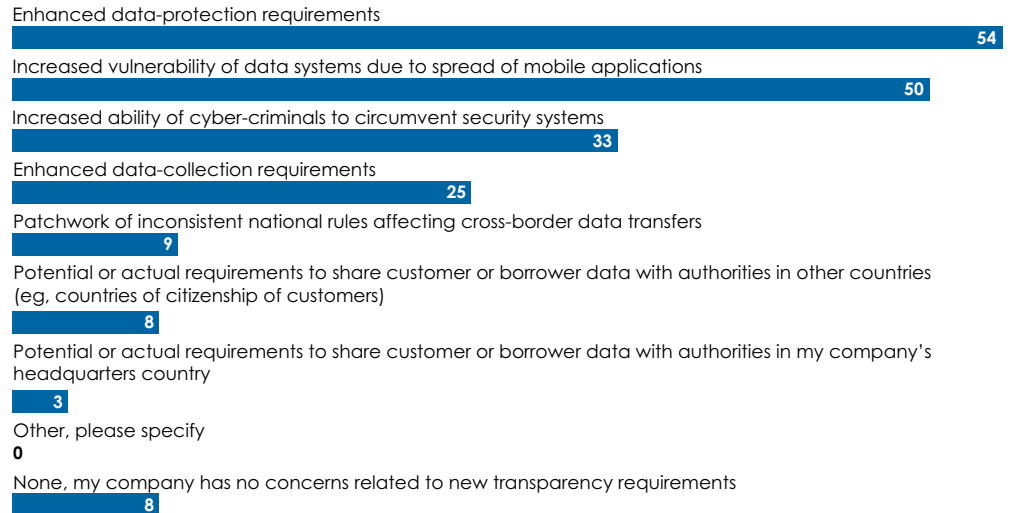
Enhanced data-protection requirements

54

Increased vulnerability of data systems due to spread of mobile applications

50

Increased ability of cyber-criminals to circumvent security systems

33

Enhanced data-collection requirements

25

Patchwork of inconsistent national rules affecting cross-border data transfers

9

Potential or actual requirements to share customer or borrower data with authorities in other countries (eg, countries of citizenship of customers)

8

Potential or actual requirements to share customer or borrower data with authorities in my company's headquarters country

3

Other, please specify

0

None, my company has no concerns related to new transparency requirements

8